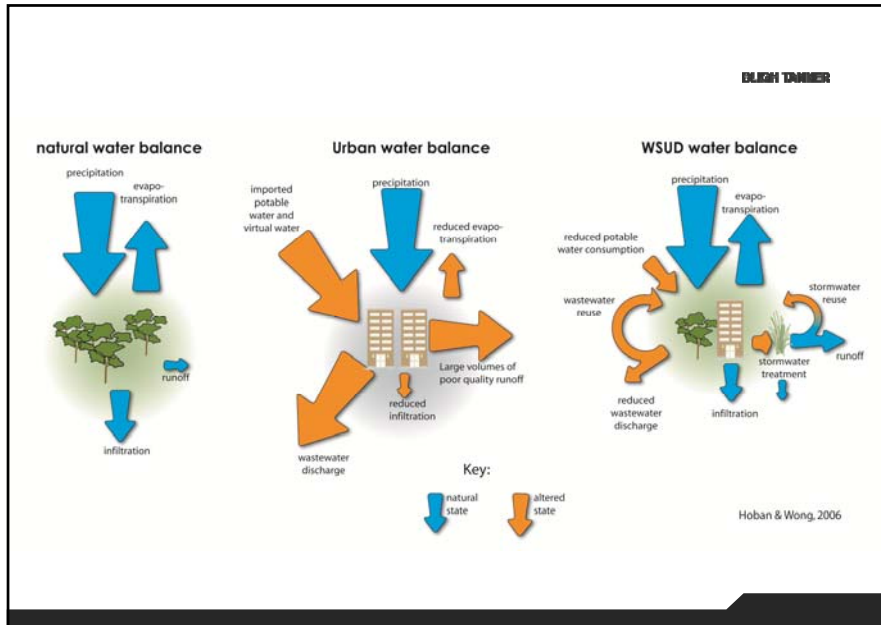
BLIGH TANNER

natural water balance

precipitation

evapo-transpiration

runoff

infiltration

Urban water balance

imported potable water and virtual water

precipitation

reduced evapo-transpiration

Large volumes of poor quality runoff

reduced infiltration

wastewater discharge

WSUD water balance

precipitation

evapo-transpiration

reduced potable water consumption

wastewater reuse

stormwater reuse

runoff

stormwater treatment

reduced wastewater discharge

infiltration

Key:

natural state

altered state

Hoban & Wong, 2006